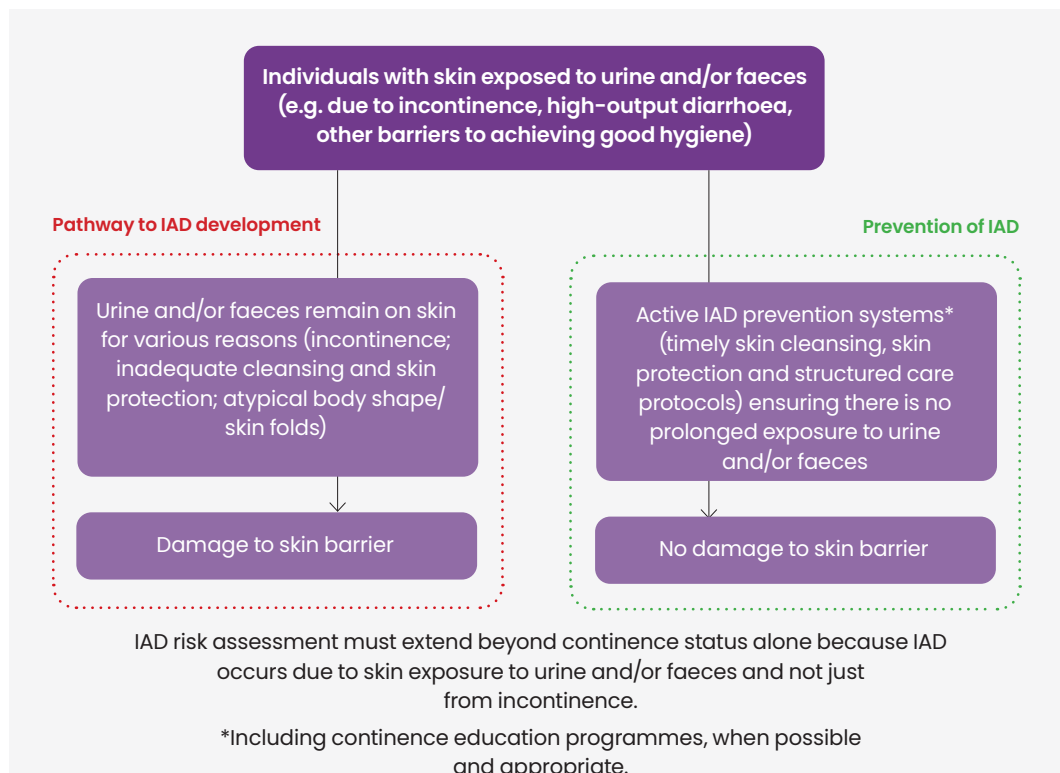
Individuals with skin exposed to urine and/or faeces (e.g. due to incontinence, high-output diarrhoea, other barriers to achieving good hygiene)

Pathway to IAD development

Urine and/or faeces remain on skin for various reasons (incontinence; inadequate cleansing and skin protection; atypical body shape/ skin folds)

Damage to skin barrier

Prevention of IAD

Active IAD prevention systems* (timely skin cleansing, skin protection and structured care protocols) ensuring there is no prolonged exposure to urine and/or faeces

No damage to skin barrier

IAD risk assessment must extend beyond continence status alone because IAD occurs due to skin exposure to urine and/or faeces and not just from incontinence.

*Including continence education programmes, when possible and appropriate.